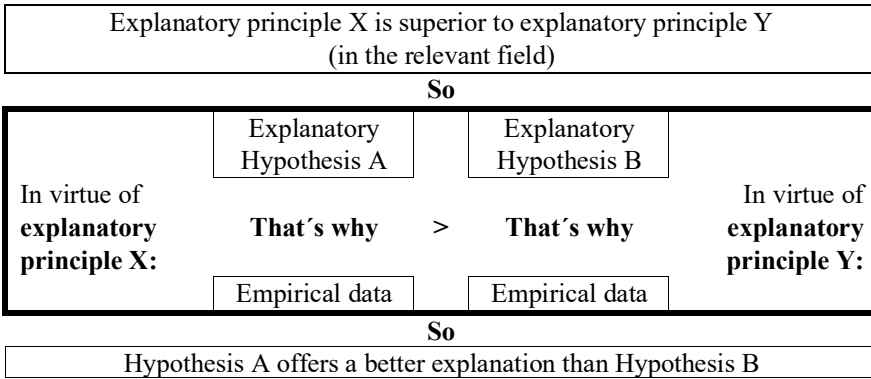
Explanatory principle X is superior to explanatory principle Y (in the relevant field)

**So**

| | Explanatory Hypothesis A | | Explanatory Hypothesis B | |
|---|---|---|---|---|
| In virtue of **explanatory principle X:** | **That´s why** | **>** | **That´s why** | In virtue of **explanatory principle Y:** |
| | Empirical data | | Empirical data | |

**So**

Hypothesis A offers a better explanation than Hypothesis B